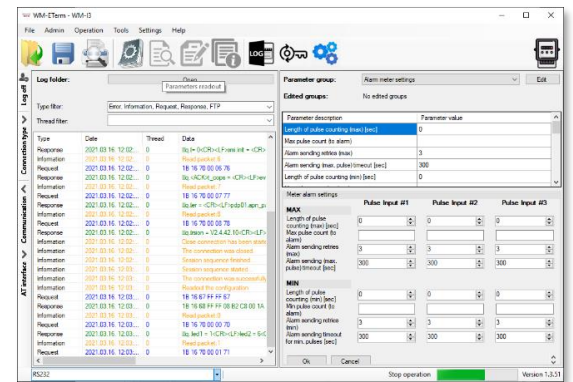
WM-ETerm - WM-I3

File Admin Operation Tools Settings Help

LOG

Log off

Connection type

Communication

AT interface

Log folder: Open

Parameters readout

Type filter: Error, Information, Request, Response, FTP

Thread filter:

| Type | Date | Thread | Data |
|---|---|---|---|
| Response | 2021.03.16. 12:02... | 0 | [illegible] |
| Information | 2021.03.16. 12:02... | 0 | Read packet 6 |
| Request | 2021.03.16. 12:02... | 0 | 1B 16 70 00 06 76 |
| Response | 2021.03.16. 12:02... | 0 | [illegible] |
| Information | 2021.03.16. 12:02... | 0 | Read packet 7 |
| Request | 2021.03.16. 12:02... | 0 | 1B 16 70 00 07 77 |
| Response | 2021.03.16. 12:02... | 0 | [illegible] |
| Information | 2021.03.16. 12:02... | 0 | Read packet 8 |
| Request | 2021.03.16. 12:02... | 0 | 1B 16 70 00 08 78 |
| Response | 2021.03.16. 12:02... | 0 | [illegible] |
| Information | 2021.03.16. 12:02... | 0 | Close connection has been started |
| Information | 2021.03.16. 12:02... | 0 | The connection was closed. |
| Information | 2021.03.16. 12:03... | 0 | Session sequence finished |
| Information | 2021.03.16. 12:03... | 0 | Session sequence started |
| Information | 2021.03.16. 12:03... | 0 | The connection was successfully |
| Information | 2021.03.16. 12:03... | 0 | Readout the configuration |
| Request | 2021.03.16. 12:03... | 0 | 1B 16 67 FF FF 67 |
| Response | 2021.03.16. 12:03... | 0 | 1B 16 68 FF FF 08 B2 C8 00 1A |
| Information | 2021.03.16. 12:03... | 0 | Read packet 0 |
| Request | 2021.03.16. 12:03... | 0 | 1B 16 70 00 00 70 |
| Response | 2021.03.16. 12:03... | 0 | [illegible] |
| Information | 2021.03.16. 12:03... | 0 | Read packet 1 |
| Request | 2021.03.16. 12:03... | 0 | 1B 16 70 00 01 71 |

Parameter group: Alarm meter settings Edit

Edited groups: No edited groups

| Parameter description | Parameter value |
|---|---|
| Length of pulse counting (max) [sec] | 0 |
| Max pulse count (to alarm) | |
| Alarm sending retries (max) | 3 |
| Alarm sending (max. pulse) timeout [sec] | 300 |
| Length of pulse counting (min) [sec] | 0 |

Meter alarm settings

| | Pulse Input #1 | Pulse Input #2 | Pulse Input #3 |
|---|---|---|---|
| MAX | | | |
| Length of pulse counting (max) [sec] | 0 | 0 | 0 |
| Max pulse count (to alarm) | | | |
| Alarm sending retries (max) | 3 | 3 | 3 |
| Alarm sending (max. pulse) timeout [sec] | 300 | 300 | 300 |
| MIN | | | |
| Length of pulse counting (min) [sec] | 0 | 0 | 0 |
| Min pulse count (to alarm) | | | |
| Alarm sending retries (min) | 3 | 3 | 3 |
| Alarm sending timeout for min. pulses [sec] | 300 | 300 | 300 |

Ok Cancel

RS232 Stop operation Version: 1.3.51